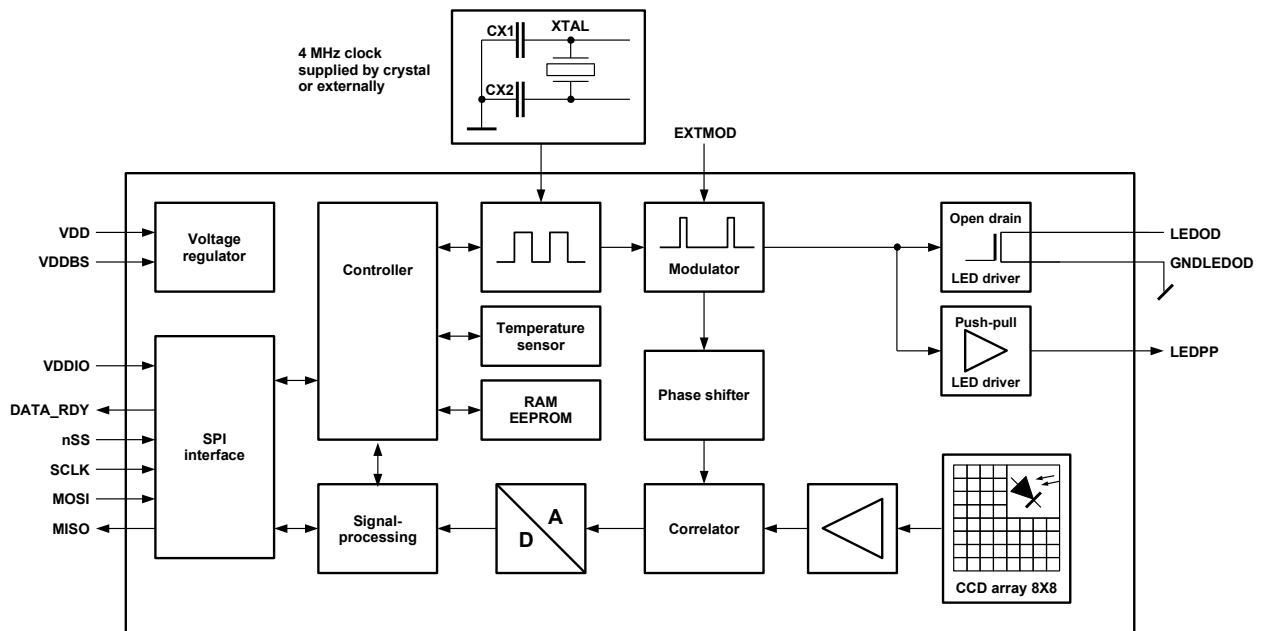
4 MHz clock supplied by crystal or externally

CX1
XTAL
CX2

EXTMOD

VDD
VDDBS
Voltage regulator

Controller

Modulator

Open drain
LED driver
LEDOD
GNDLEDOD

Temperature sensor

VDDIO
DATA_RDY
nSS
SCLK
MOSI
MISO

SPI interface

RAM
EEPROM

Phase shifter

Push-pull
LED driver
LEDPP

Signal-processing

A
D

Correlator

CCD array 8X8